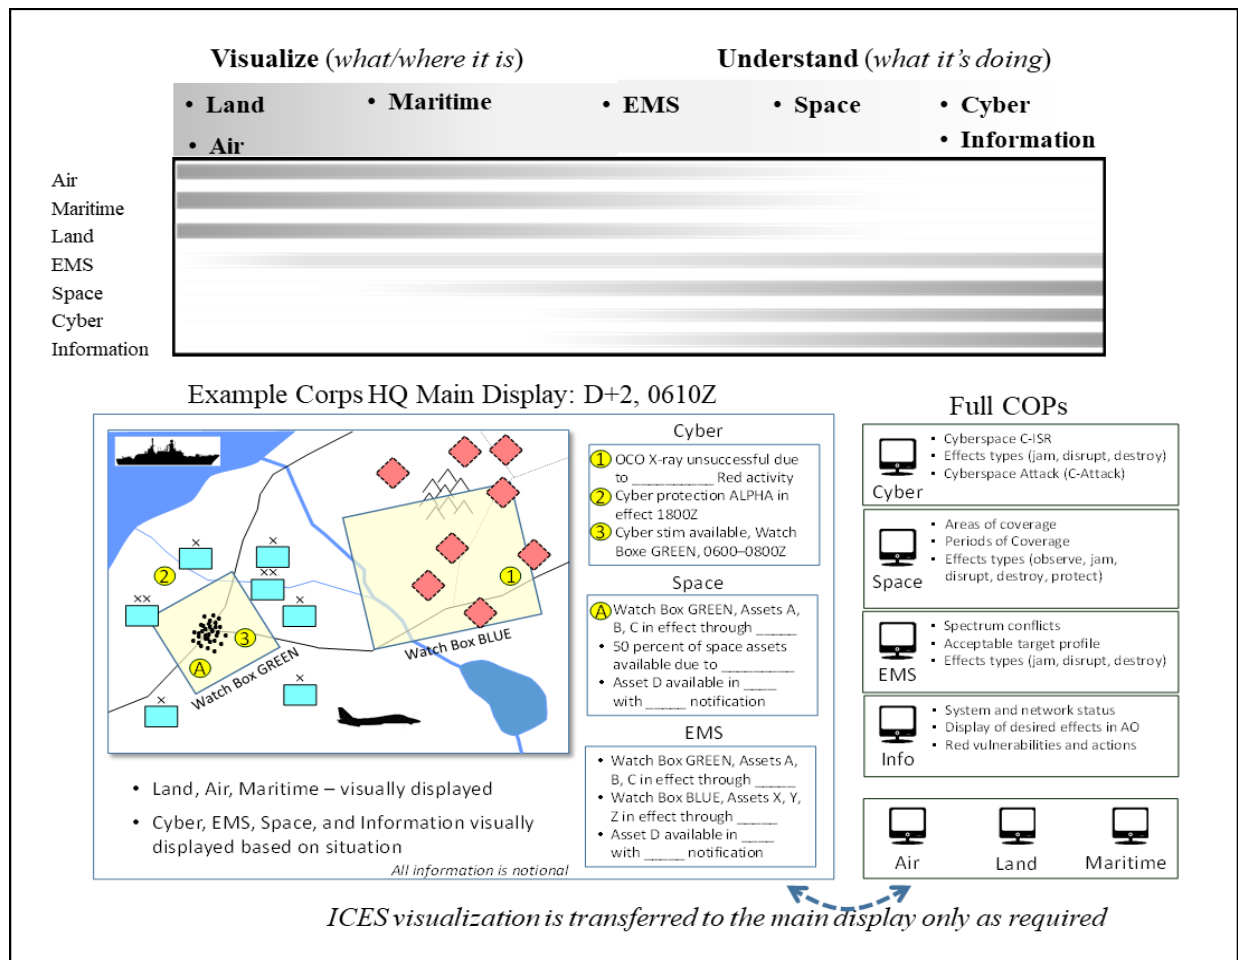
**Visualize** (*what/where it is*)

**Understand** (*what it's doing*)

• **Land**
• **Air**
• **Maritime**
• **EMS**
• **Space**
• **Cyber**
• **Information**

Air
Maritime
Land
EMS
Space
Cyber
Information

Example Corps HQ Main Display: D+2, 0610Z

×
×
××
××
×
×
×
×

2
3
A
1

Watch Box GREEN
Watch Box BLUE

Cyber

1 OCO X-ray unsuccessful due to __________ Red activity
2 Cyber protection ALPHA in effect 1800Z
3 Cyber stim available, Watch Boxe GREEN, 0600–0800Z

Space

A Watch Box GREEN, Assets A, B, C in effect through _____
• 50 percent of space assets available due to ________
• Asset D available in _____ with ______ notification

EMS

• Watch Box GREEN, Assets A, B, C in effect through _____
• Watch Box BLUE, Assets X, Y, Z in effect through _____
• Asset D available in _____ with ______ notification

• Land, Air, Maritime – visually displayed
• Cyber, EMS, Space, and Information visually displayed based on situation

*All information is notional*

Full COPs

Cyber
• Cyberspace C-ISR
• Effects types (jam, disrupt, destroy)
• Cyberspace Attack (C-Attack)

Space
• Areas of coverage
• Periods of Coverage
• Effects types (observe, jam, disrupt, destroy, protect)

EMS
• Spectrum conflicts
• Acceptable target profile
• Effects types (jam, disrupt, destroy)

Info
• System and network status
• Display of desired effects in AO
• Red vulnerabilities and actions

Air
Land
Maritime

*ICES visualization is transferred to the main display only as required*